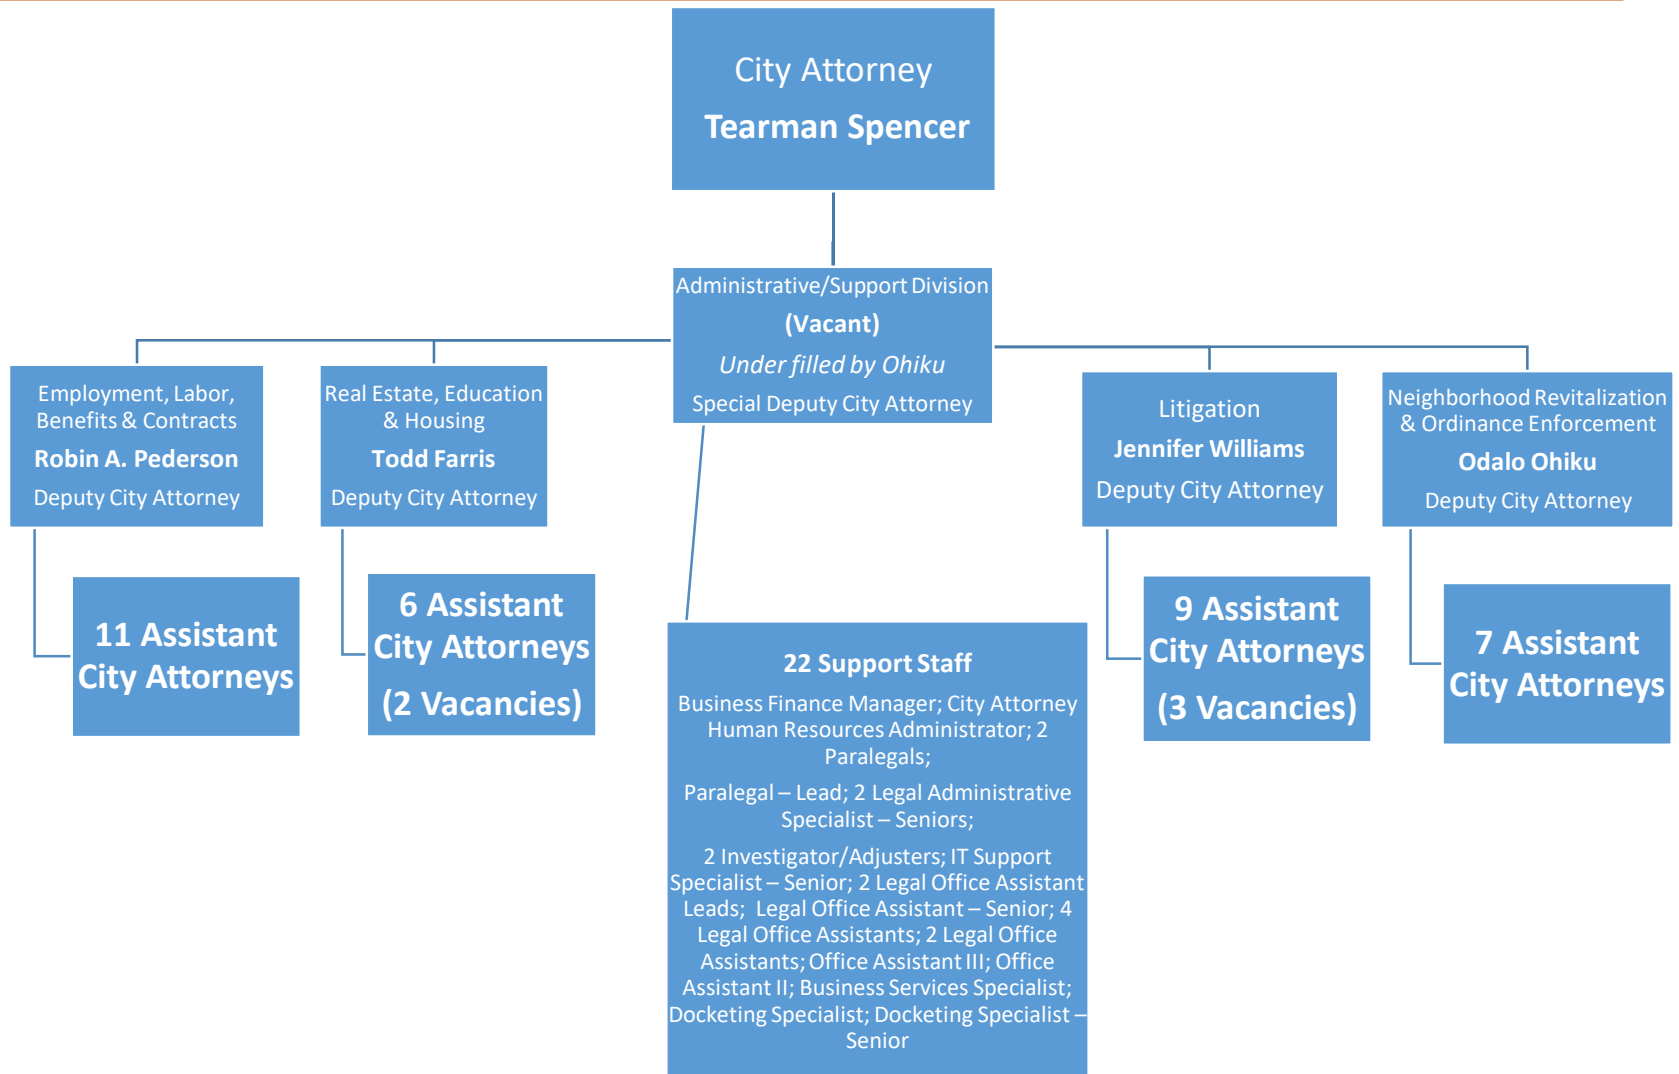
City Attorney
Tearman Spencer

Administrative/Support Division
(Vacant)
Under filled by Ohiku
Special Deputy City Attorney

Employment, Labor, Benefits & Contracts
Robin A. Pederson
Deputy City Attorney

11 Assistant City Attorneys

Real Estate, Education & Housing
Todd Farris
Deputy City Attorney

6 Assistant City Attorneys
(2 Vacancies)

22 Support Staff
Business Finance Manager; City Attorney Human Resources Administrator; 2 Paralegals;

Paralegal – Lead; 2 Legal Administrative Specialist – Seniors;

2 Investigator/Adjusters; IT Support Specialist – Senior; 2 Legal Office Assistant Leads; Legal Office Assistant – Senior; 4 Legal Office Assistants; 2 Legal Office Assistants; Office Assistant III; Office Assistant II; Business Services Specialist; Docketing Specialist; Docketing Specialist – Senior

Litigation
Jennifer Williams
Deputy City Attorney

9 Assistant City Attorneys
(3 Vacancies)

Neighborhood Revitalization & Ordinance Enforcement
Odalo Ohiku
Deputy City Attorney

7 Assistant City Attorneys